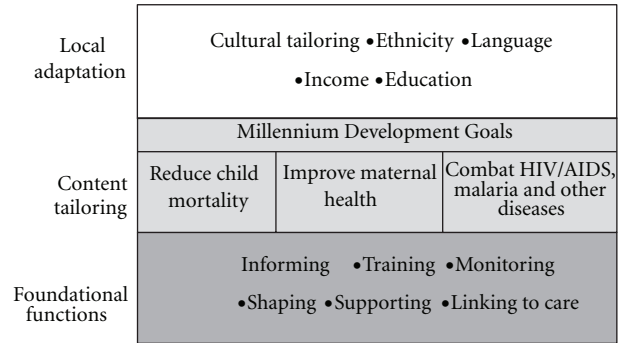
Local adaptation

Cultural tailoring •Ethnicity •Language •Income •Education

Millennium Development Goals

Content tailoring

| Reduce child mortality | Improve maternal health | Combat HIV/AIDS, malaria and other diseases |
|---|---|---|

Foundational functions

Informing •Training •Monitoring •Shaping •Supporting •Linking to care